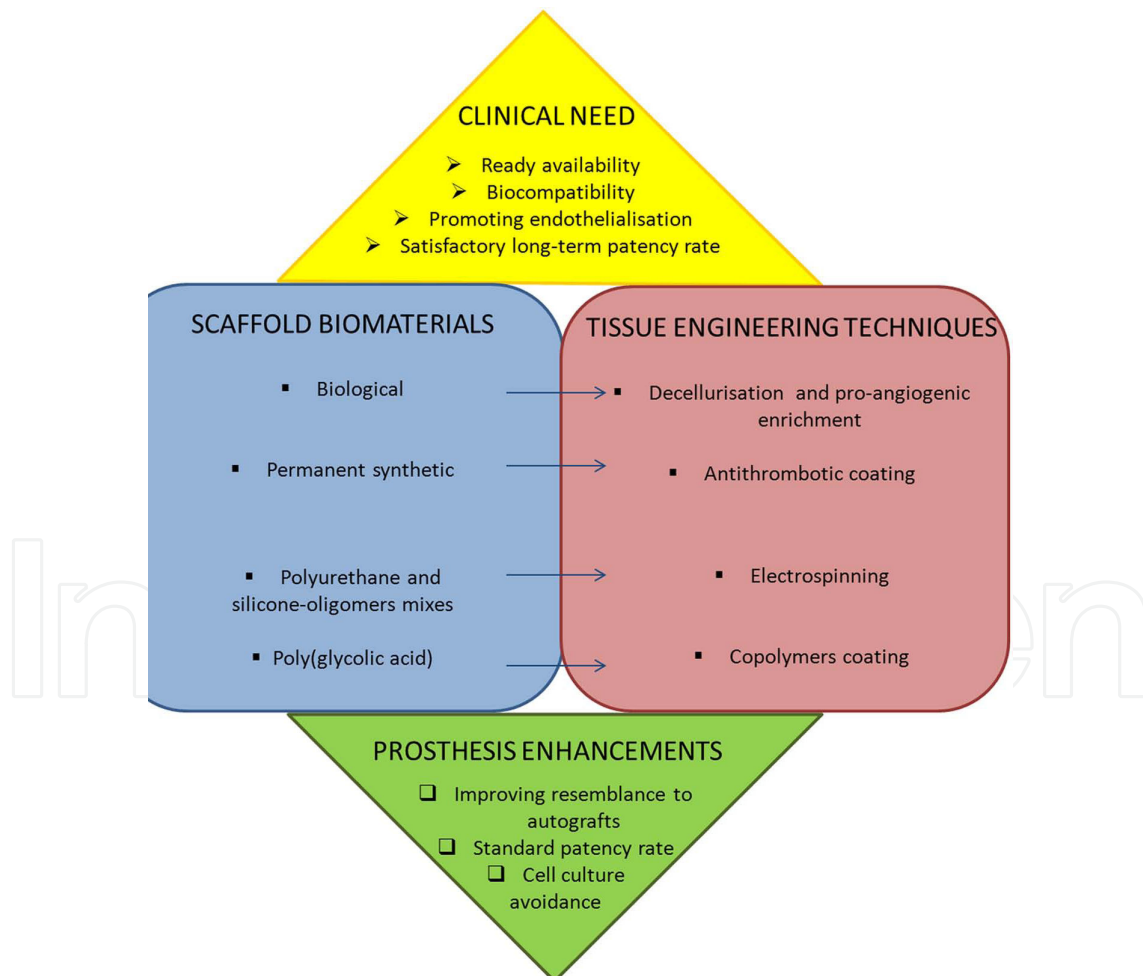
CLINICAL NEED

➢ Ready availability
➢ Biocompatibility
➢ Promoting endothelialisation
➢ Satisfactory long-term patency rate

SCAFFOLD BIOMATERIALS

▪ Biological

▪ Permanent synthetic

▪ Polyurethane and silicone-oligomers mixes

▪ Poly(glycolic acid)

TISSUE ENGINEERING TECHNIQUES

▪ Decellurisation and pro-angiogenic enrichment

▪ Antithrombotic coating

▪ Electrospinning

▪ Copolymers coating

PROSTHESIS ENHANCEMENTS

❑ Improving resemblance to autografts
❑ Standard patency rate
❑ Cell culture avoidance